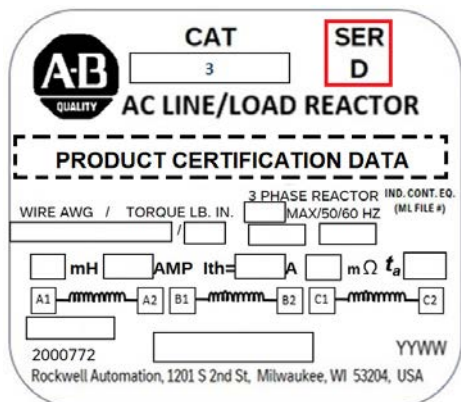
A-B
QUALITY

CAT
3

SER
D

AC LINE/LOAD REACTOR

PRODUCT CERTIFICATION DATA

3 PHASE REACTOR
MAX/50/60 HZ

IND. CONT. EQ.
(ML FILE #)

WIRE AWG / TORQUE LB. IN.
/

mH AMP Ith= A mΩ $t_a$

A1 A2 B1 B2 C1 C2

2000772

YYWW

Rockwell Automation, 1201 S 2nd St, Milwaukee, WI 53204, USA